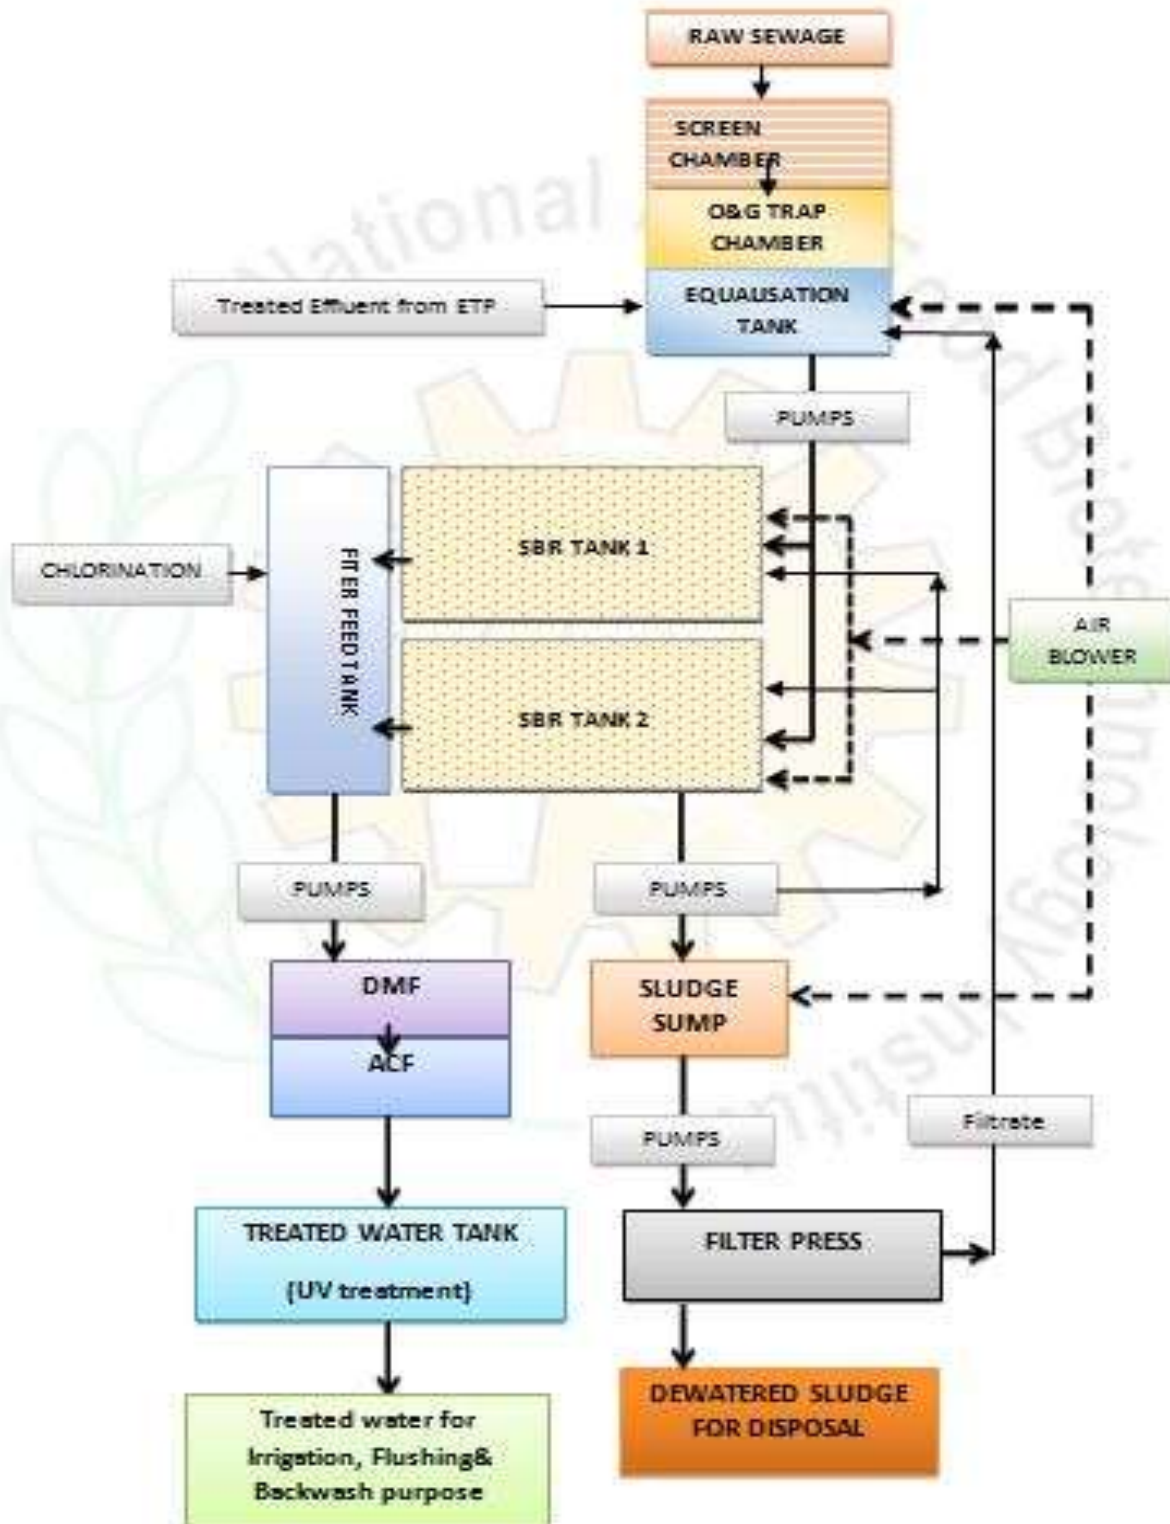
RAW SEWAGE

SCREEN CHAMBER

O&G TRAP CHAMBER

Treated Effluent from ETP

EQUALISATION TANK

PUMPS

FITER FEEDTANK

SBR TANK 1

CHLORINATION

AIR BLOWER

SBR TANK 2

PUMPS

PUMPS

DMF

ACF

SLUDGE SUMP

PUMPS

Filtrate

TREATED WATER TANK

(UV treatment)

FILTER PRESS

Treated water for Irrigation, Flushing& Backwash purpose

DEWATERED SLUDGE FOR DISPOSAL

National Biotechnology Institute